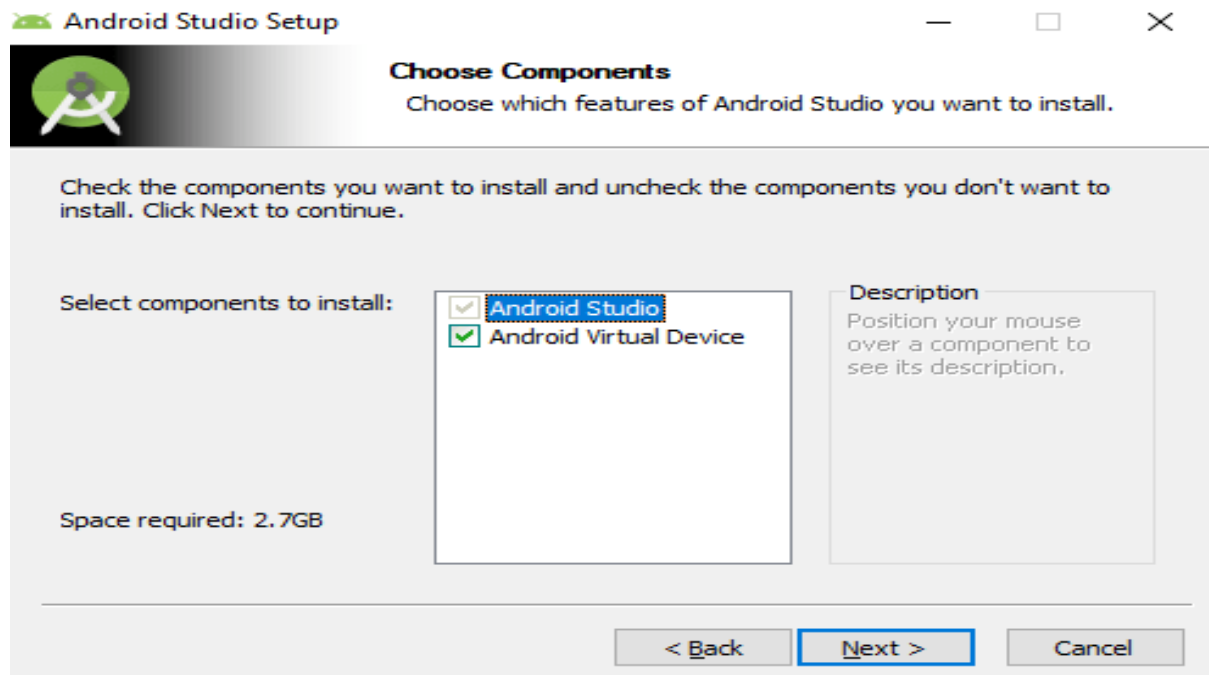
Android Studio Setup

Choose Components
Choose which features of Android Studio you want to install.

Check the components you want to install and uncheck the components you don't want to install. Click Next to continue.

Select components to install:

Android Studio
Android Virtual Device

Description
Position your mouse over a component to see its description.

Space required: 2.7GB

< Back
Next >
Cancel